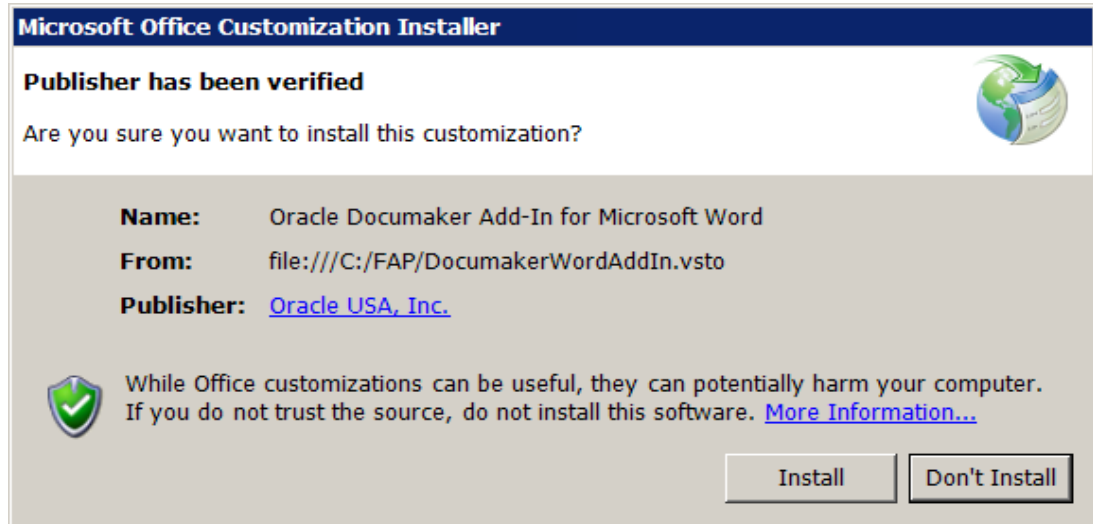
Microsoft Office Customization Installer

Publisher has been verified

Are you sure you want to install this customization?

Name: Oracle Documaker Add-In for Microsoft Word

From: file:///C:/FAP/DocumakerWordAddIn.vsto

Publisher: Oracle USA, Inc.

While Office customizations can be useful, they can potentially harm your computer. If you do not trust the source, do not install this software. More Information...

Install

Don't Install